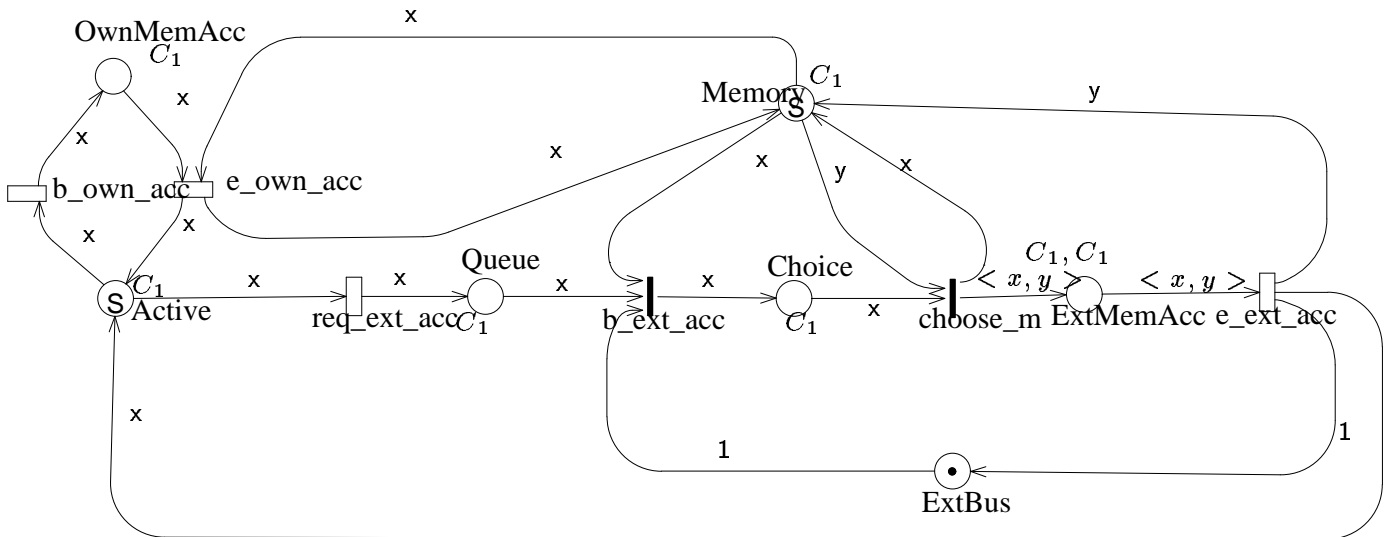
OwnMemAcc
$C_1$
x
x
x
b_own_acc
e_own_acc
x
x
x
Memory
S
$C_1$
y
x
x
y
x
S
$C_1$
Active
x
req_ext_acc
x
Queue
$C_1$
x
b_ext_acc
x
Choice
$C_1$
x
choose_m
$< x, y >$
$C_1, C_1$
ExtMemAcc
$< x, y >$
e_ext_acc
x
1
1
ExtBus